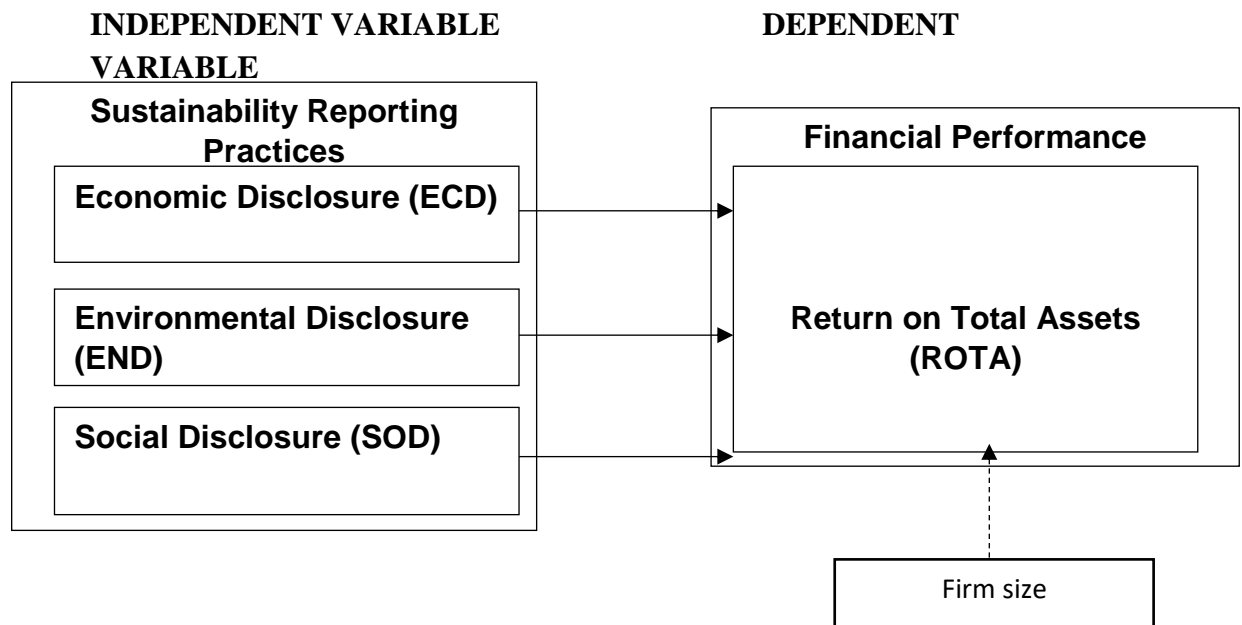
INDEPENDENT VARIABLE DEPENDENT VARIABLE

Sustainability Reporting Practices

Economic Disclosure (ECD)

Environmental Disclosure (END)

Social Disclosure (SOD)

Financial Performance

Return on Total Assets (ROTA)

Firm size